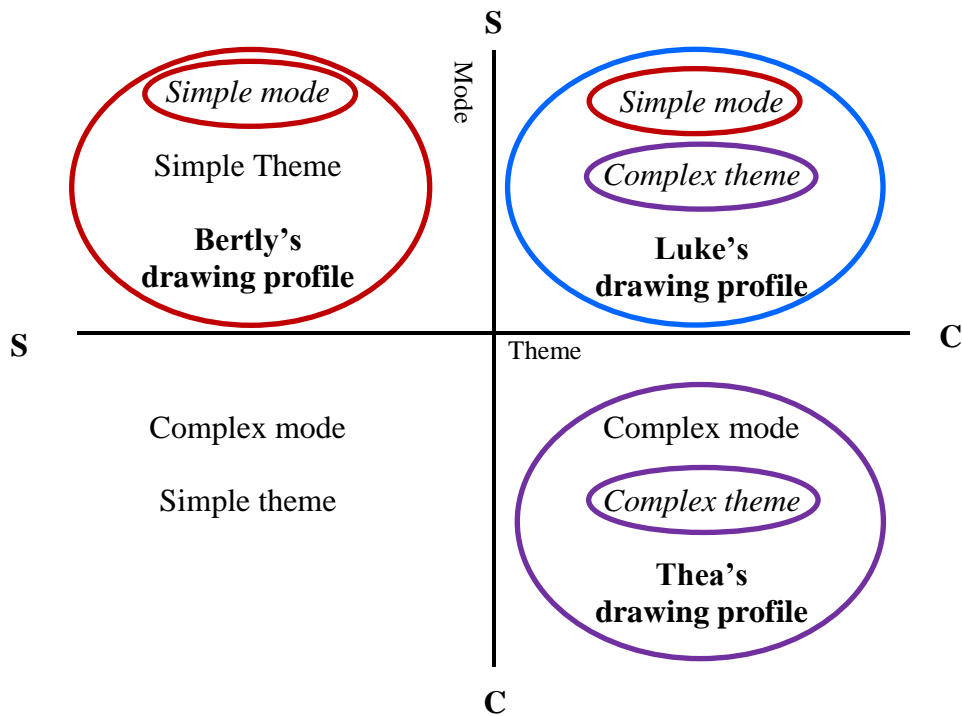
S

Mode

Simple mode

Simple Theme

**Bertly's drawing profile**

Simple mode

Complex theme

**Luke's drawing profile**

S

Theme

C

Complex mode

Simple theme

Complex mode

Complex theme

**Thea's drawing profile**

C